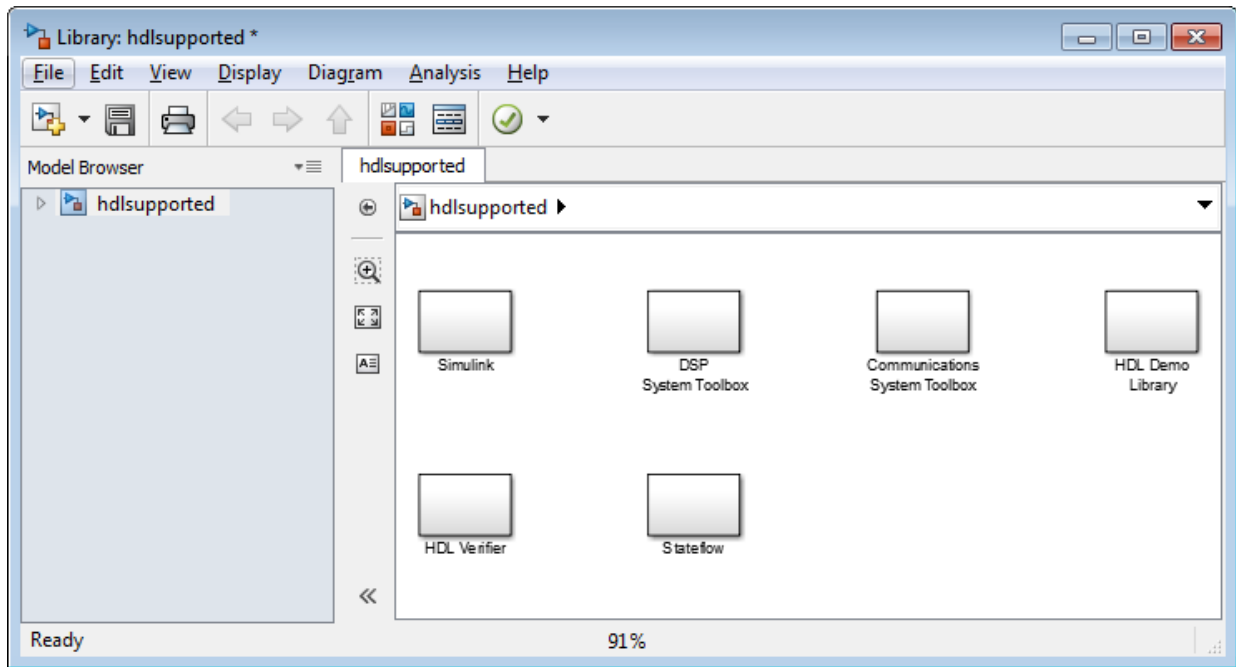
Library: hdlsupported *

File Edit View Display Diagram Analysis Help

Model Browser

hdlsupported

hdlsupported

hdlsupported

Simulink

DSP
System Toolbox

Communications
System Toolbox

HDL Demo
Library

HDL Verifier

Stateflow

Ready

91%